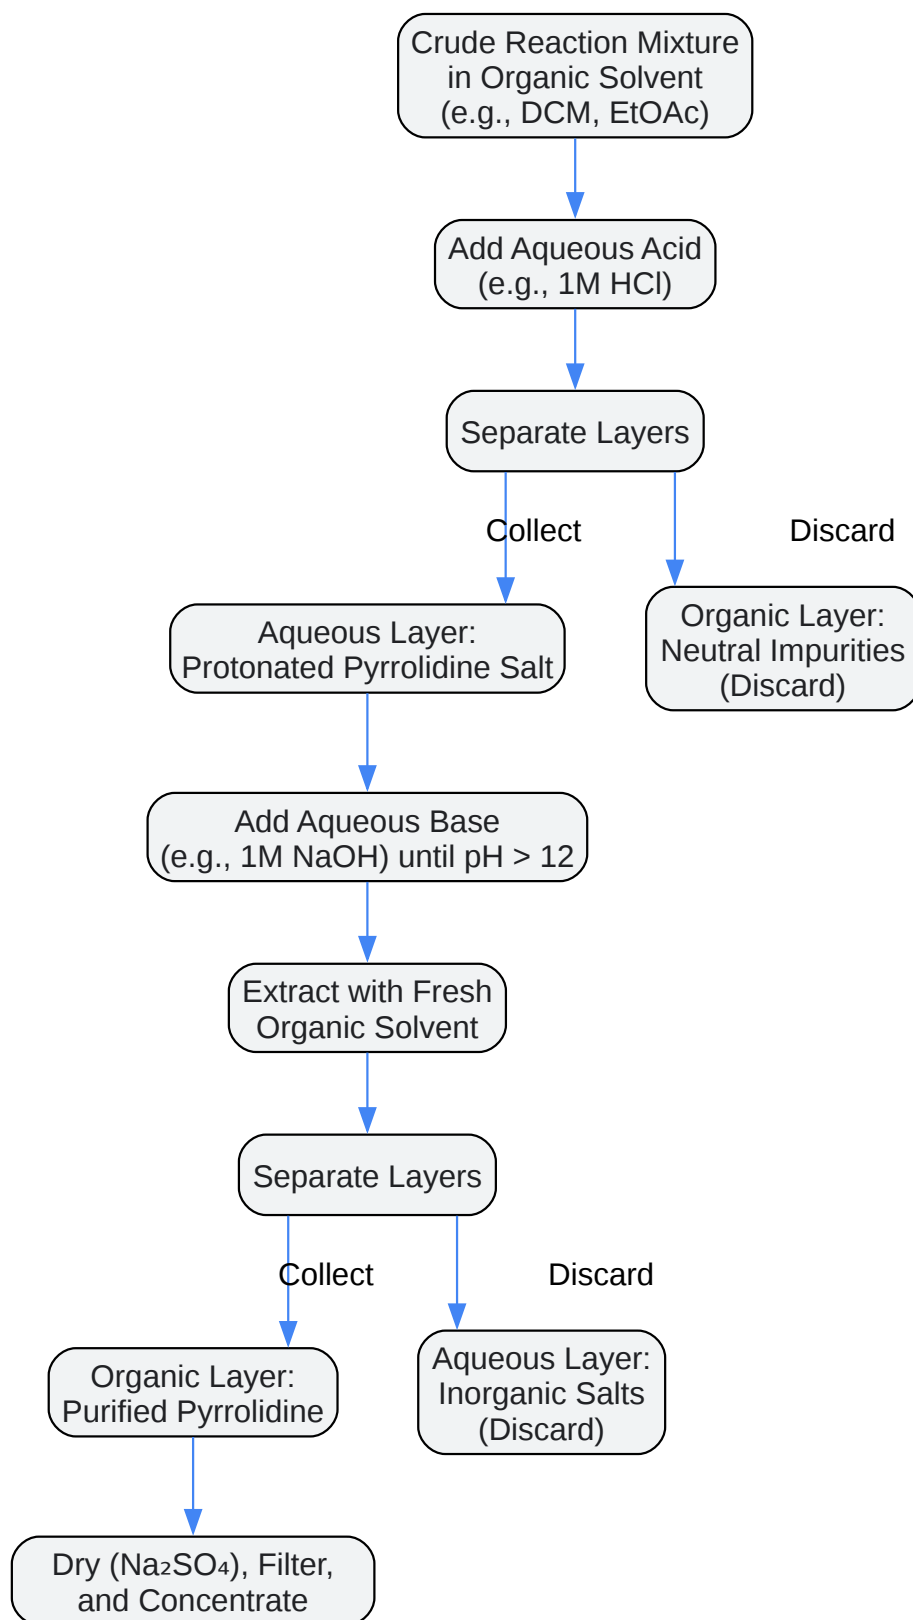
Crude Reaction Mixture in Organic Solvent (e.g., DCM, EtOAc)

Add Aqueous Acid (e.g., 1M HCl)

Separate Layers

Collect

Discard

Aqueous Layer: Protonated Pyrrolidine Salt

Organic Layer: Neutral Impurities (Discard)

Add Aqueous Base (e.g., 1M NaOH) until pH > 12

Extract with Fresh Organic Solvent

Separate Layers

Collect

Discard

Organic Layer: Purified Pyrrolidine

Aqueous Layer: Inorganic Salts (Discard)

Dry ($Na_2SO_4$), Filter, and Concentrate